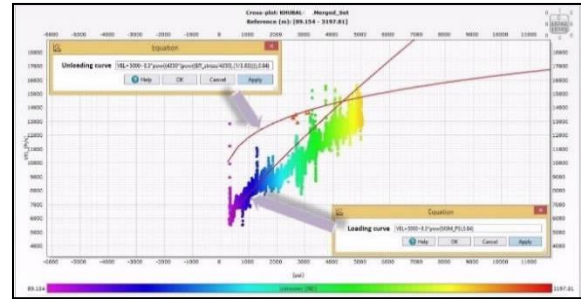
Cross-plot: BHUBAL - Merged_Set
Reference (m): [89.154 - 3197.81]

-6000 -5000 -4000 -3000 -2000 -1000 0 1000 2000 3000 4000 5000 6000 7000 8000 9000 10000 11000

Equation
Unloading curve VEL=5000-3.2*pow((4050*pow((Eff_stress/4050),(1/3.83))),0.84)
Help OK Cancel Apply

18800 17800 16800 15800 14800 13800 12800 11800 10800 9800 8800 7800 6800 5800 4800

VEL (ft/s)

Equation
Loading curve VEL=5000-3.2*pow(DGM_PS,0.84)
Help OK Cancel Apply

-6000 -5000 -4000 -3000 -2000 -1000 0 1000 2000 3000 4000 5000 6000 7000 8000 9000 10000 11000
(psi)

89.154 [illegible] 3197.81